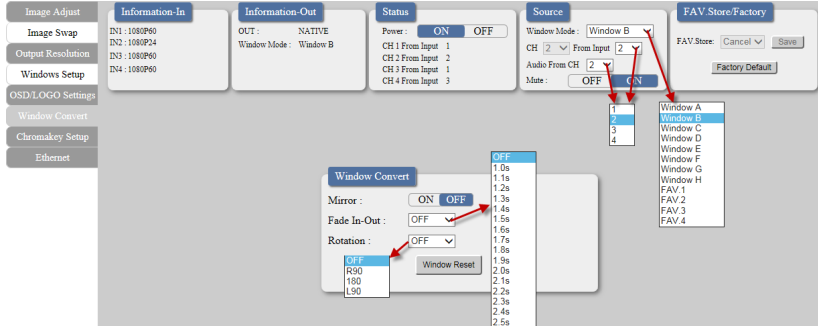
Image Adjust
Image Swap
Output Resolution
Windows Setup
OSD/LOGO Settings
Window Convert
Chromakey Setup
Ethernet

Information-In
IN1 : 1080P60
IN2 : 1080P24
IN3 : 1080P60
IN4 : 1080P60

Information-Out
OUT : NATIVE
Window Mode : Window B

Status
Power : ON OFF
CH 1 From Input 1
CH 2 From Input 2
CH 3 From Input 1
CH 4 From Input 3

Source
Window Mode : Window B
CH 2 From Input 2
Audio From CH 2
Mute : OFF ON

1
2
3
4

FAV Store/Factory
FAV.Store: Cancel Save
Factory Default

Window A
Window B
Window C
Window D
Window E
Window F
Window G
Window H
FAV.1
FAV.2
FAV.3
FAV.4

Window Convert
Mirror : ON OFF
Fade In-Out : OFF
Rotation : OFF
Window Reset

OFF
R90
180
L90

OFF
1.0s
1.1s
1.2s
1.3s
1.4s
1.5s
1.6s
1.7s
1.8s
1.9s
2.0s
2.1s
2.2s
2.3s
2.4s
2.5s